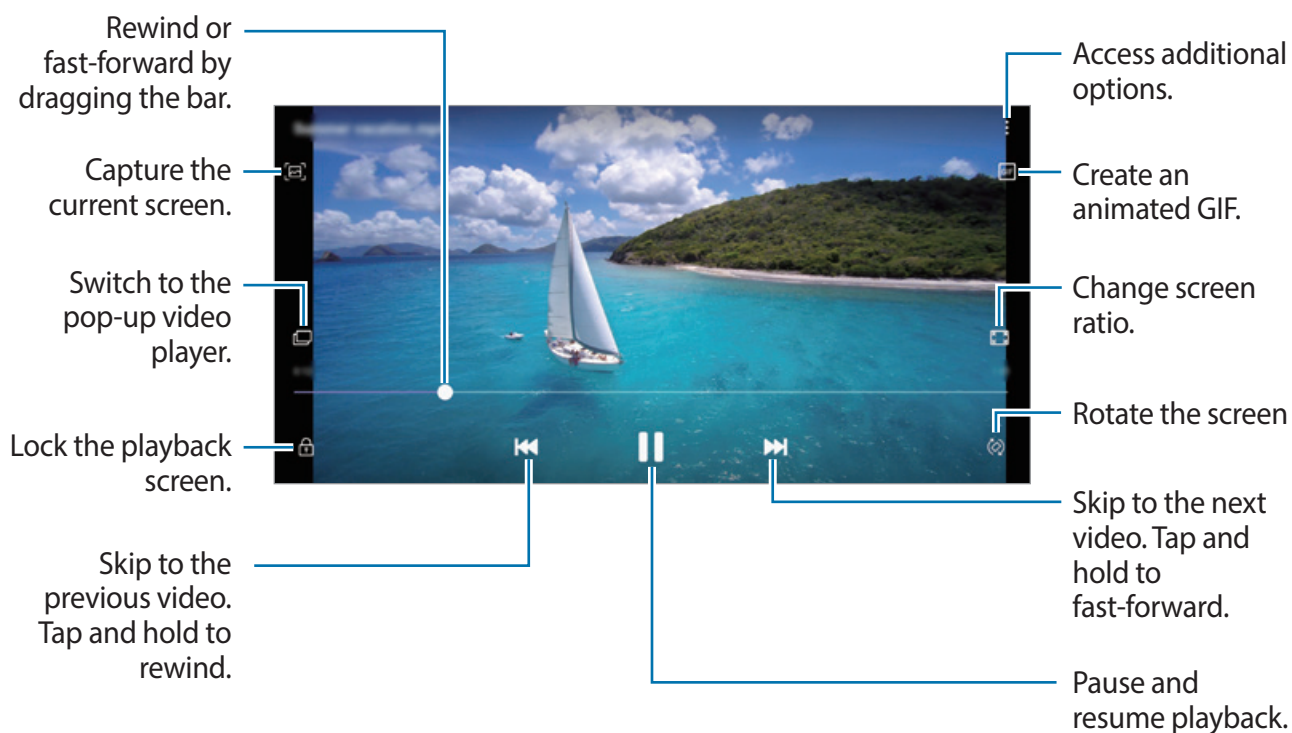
Rewind or fast-forward by dragging the bar.

Capture the current screen.

Switch to the pop-up video player.

Lock the playback screen.

Skip to the previous video. Tap and hold to rewind.

Access additional options.

Create an animated GIF.

Change screen ratio.

Rotate the screen

Skip to the next video. Tap and hold to fast-forward.

Pause and resume playback.